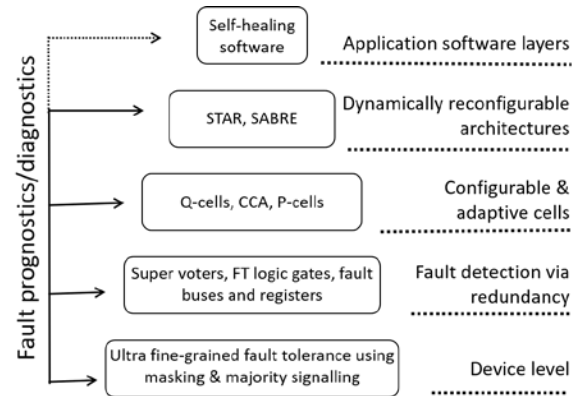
Fault prognostics/diagnostics

Self-healing software

Application software layers

STAR, SABRE

Dynamically reconfigurable architectures

Q-cells, CCA, P-cells

Configurable & adaptive cells

Super voters, FT logic gates, fault buses and registers

Fault detection via redundancy

Ultra fine-grained fault tolerance using masking & majority signalling

Device level